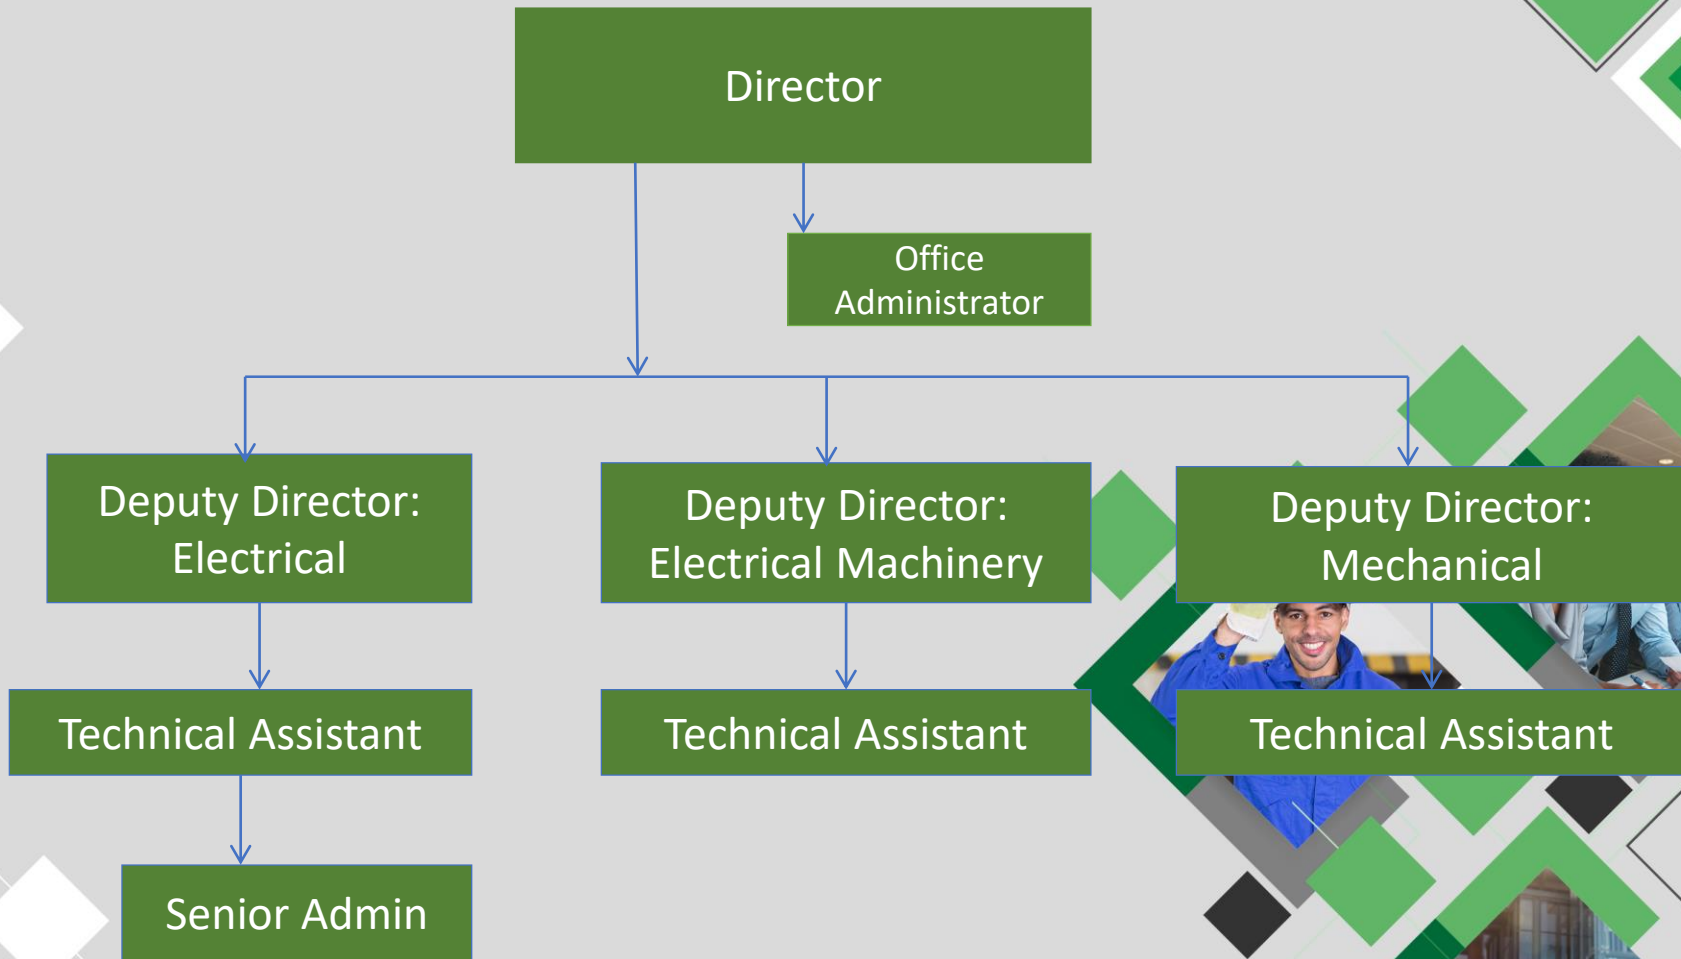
Director

Office Administrator

Deputy Director: Electrical

Deputy Director: Electrical Machinery

Deputy Director: Mechanical

Technical Assistant

Technical Assistant

Technical Assistant

Senior Admin